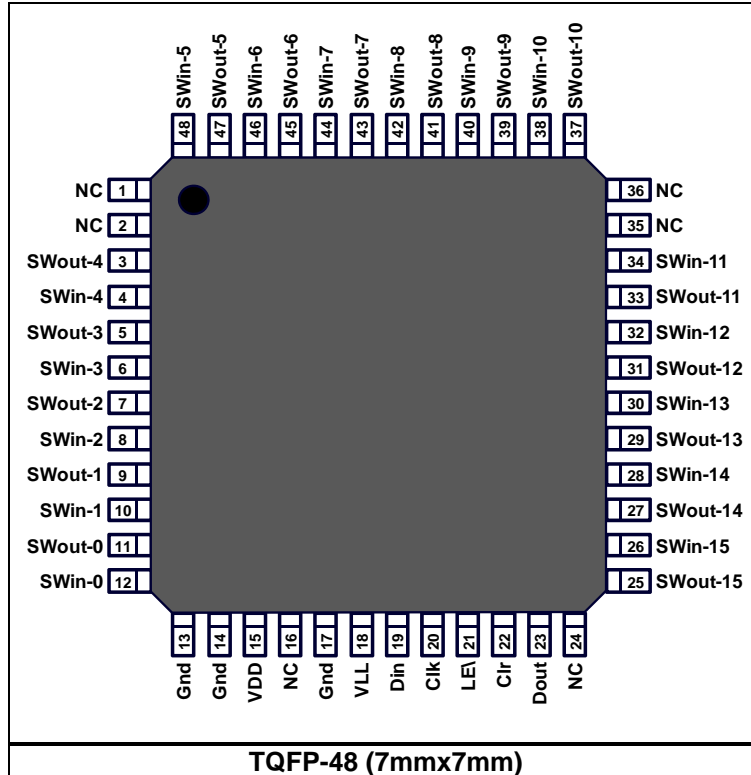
SWin-5 48
SWout-5 47
SWin-6 46
SWout-6 45
SWin-7 44
SWout-7 43
SWin-8 42
SWout-8 41
SWin-9 40
SWout-9 39
SWin-10 38
SWout-10 37

NC 1
NC 2
SWout-4 3
SWin-4 4
SWout-3 5
SWin-3 6
SWout-2 7
SWin-2 8
SWout-1 9
SWin-1 10
SWout-0 11
SWin-0 12

36 NC
35 NC
34 SWin-11
33 SWout-11
32 SWin-12
31 SWout-12
30 SWin-13
29 SWout-13
28 SWin-14
27 SWout-14
26 SWin-15
25 SWout-15

13 Gnd
14 Gnd
15 VDD
16 NC
17 Gnd
18 VLL
19 Din
20 Clk
21 LE\
22 Clr
23 Dout
24 NC

TQFP-48 (7mmx7mm)